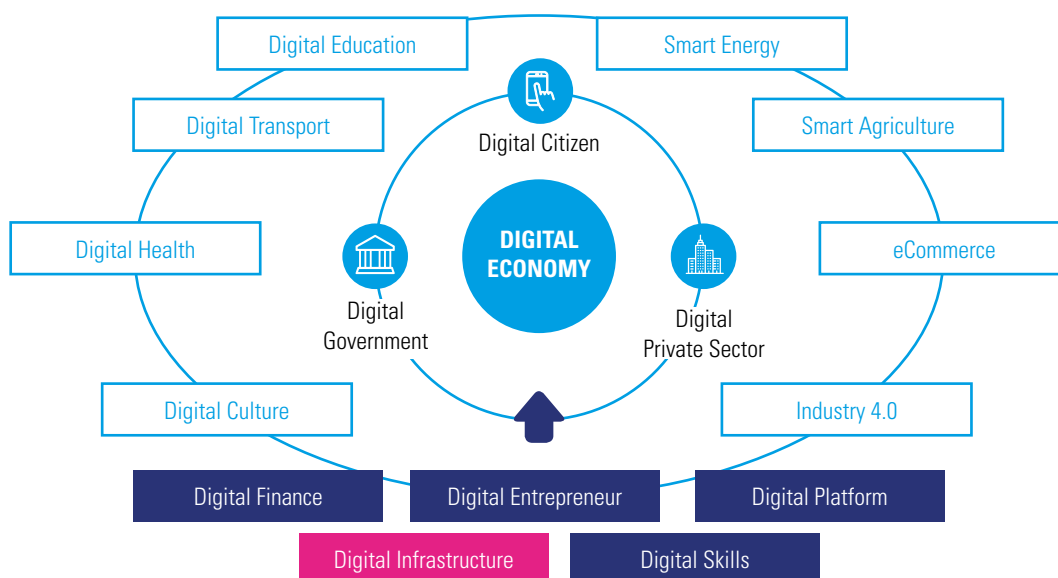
Digital Education

Smart Energy

Digital Transport

Smart Agriculture

Digital Citizen

Digital Health

eCommerce

DIGITAL ECONOMY

Digital Government

Digital Private Sector

Digital Culture

Industry 4.0

Digital Finance

Digital Entrepreneur

Digital Platform

Digital Infrastructure

Digital Skills